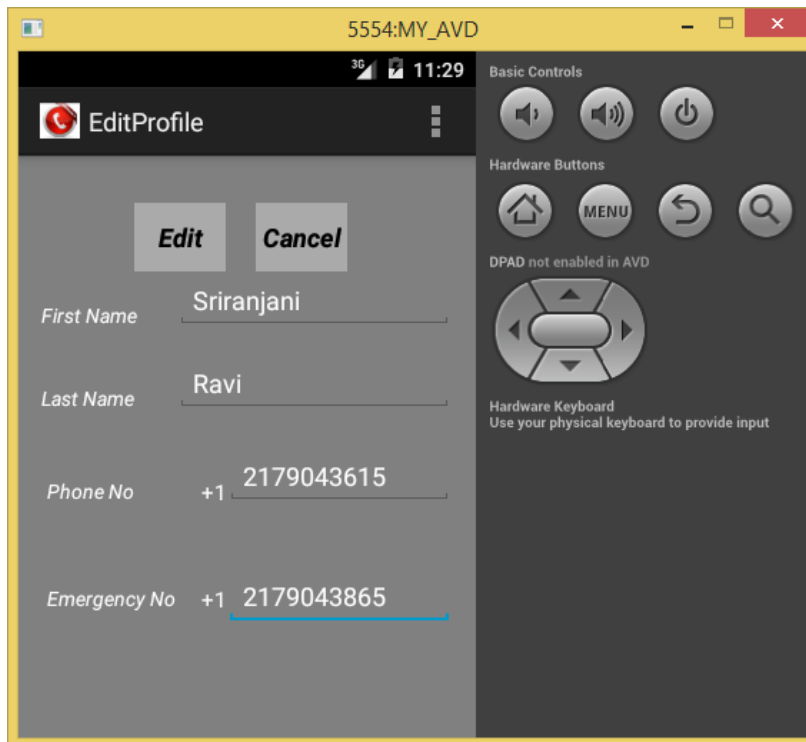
5554:MY_AVD

3G 11:29

EditProfile

Edit

Cancel

First Name Sriranjani

Last Name Ravi

Phone No +1 2179043615

Emergency No +1 2179043865

Basic Controls

Hardware Buttons

MENU

DPAD not enabled in AVD

Hardware Keyboard
Use your physical keyboard to provide input